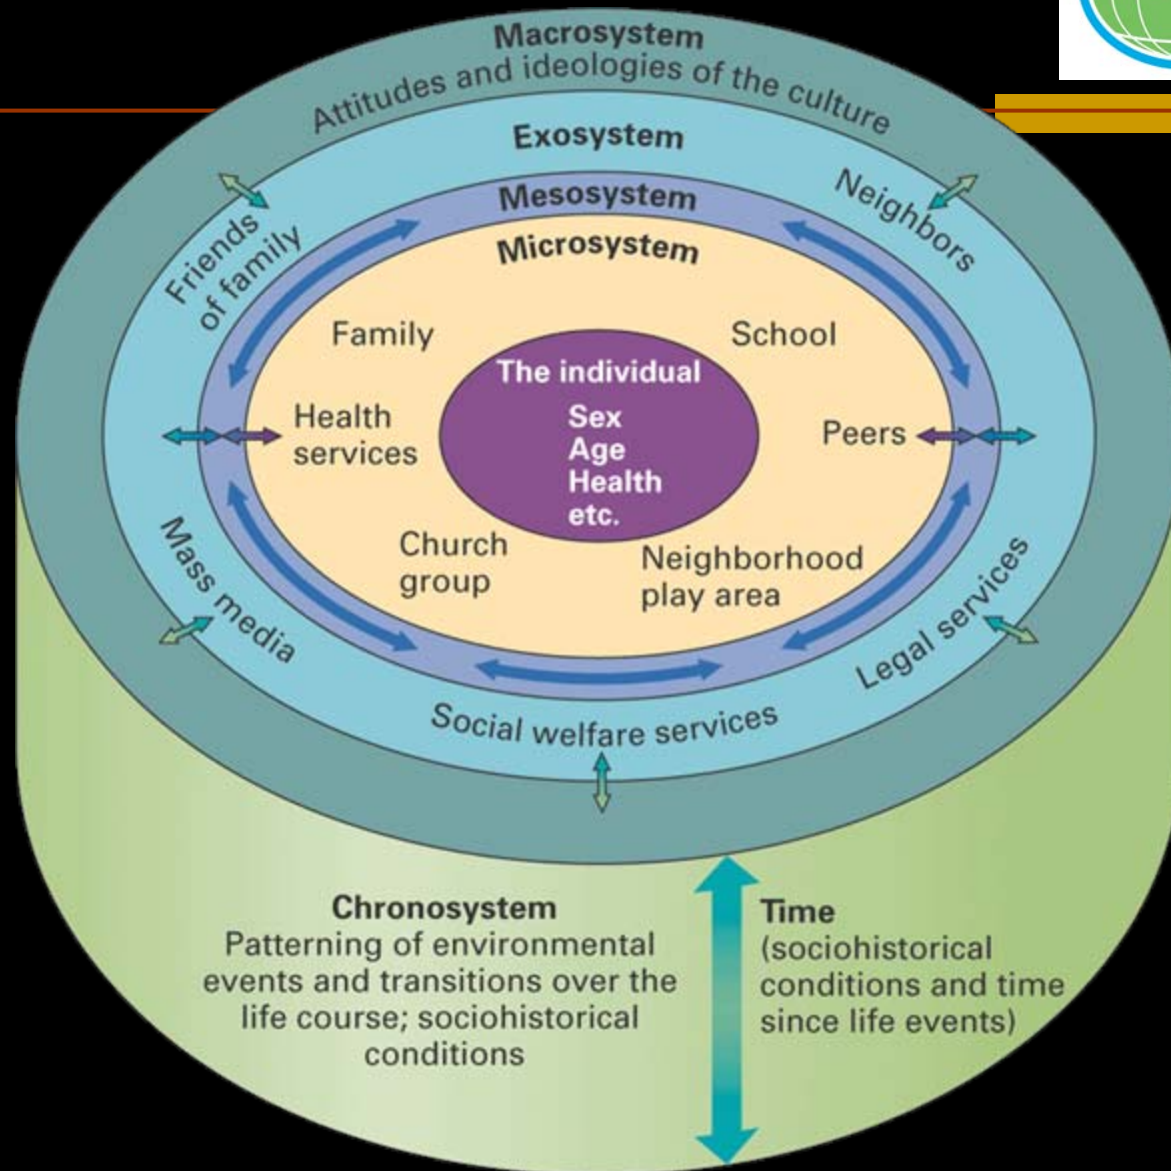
Macrosystem
Attitudes and ideologies of the culture

Exosystem

Friends of family

Neighbors

Mesosystem

Microsystem

Family

School

The individual
Sex
Age
Health
etc.

Health services

Peers

Church group

Neighborhood play area

Mass media

Legal services

Social welfare services

Chronosystem
Patterning of environmental events and transitions over the life course; sociohistorical conditions

Time
(sociohistorical conditions and time since life events)